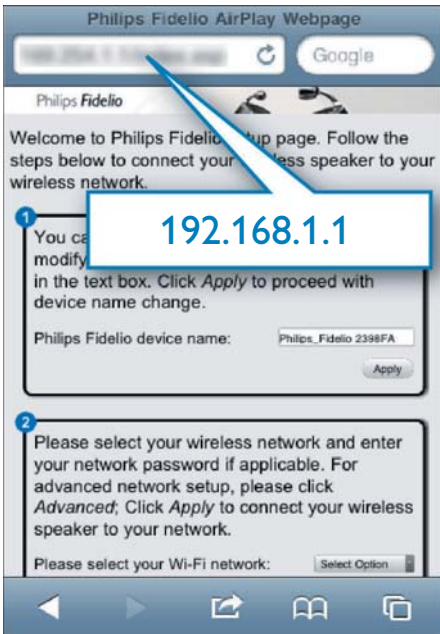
Philips Fidelio AirPlay Webpage

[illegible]

Google

Philips Fidelio

Welcome to Philips Fidelio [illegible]tup page. Follow the steps below to connect your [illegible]less speaker to your wireless network.

192.168.1.1

1

You ca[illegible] modify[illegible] in the text box. Click *Apply* to proceed with device name change.

Philips Fidelio device name: Philips_Fidelio 2398FA

Apply

2

Please select your wireless network and enter your network password if applicable. For advanced network setup, please click *Advanced*; Click *Apply* to connect your wireless speaker to your network.

Please select your Wi-Fi network: Select Option